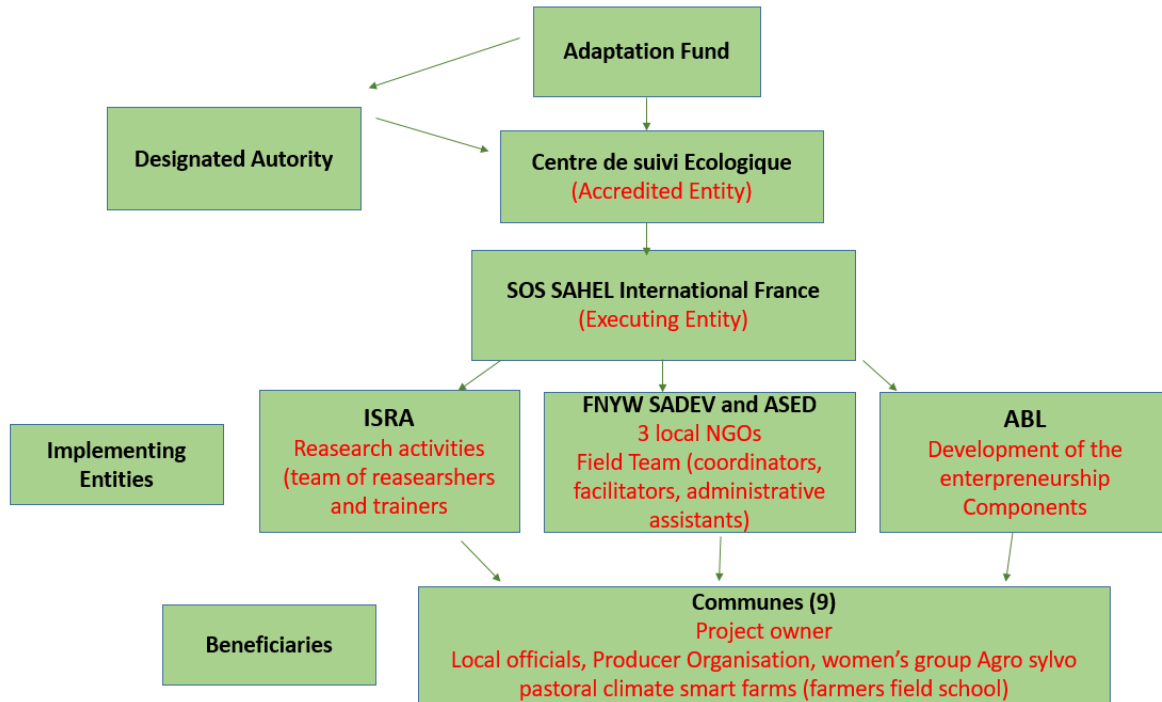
Adaptation Fund

Designated Autority

Centre de suivi Ecologique
(Accredited Entity)

SOS SAHEL International France
(Executing Entity)

Implementing Entities

ISRA
Reasearch activities (team of reasearshers and trainers

FNYW SADEV and ASED
3 local NGOs
Field Team (coordinators, facilitators, administrative assistants)

ABL
Development of the enterpreneurship Components

Beneficiaries

Communes (9)
Project owner
Local officials, Producer Organisation, women's group Agro sylvo pastoral climate smart farms (farmers field school)